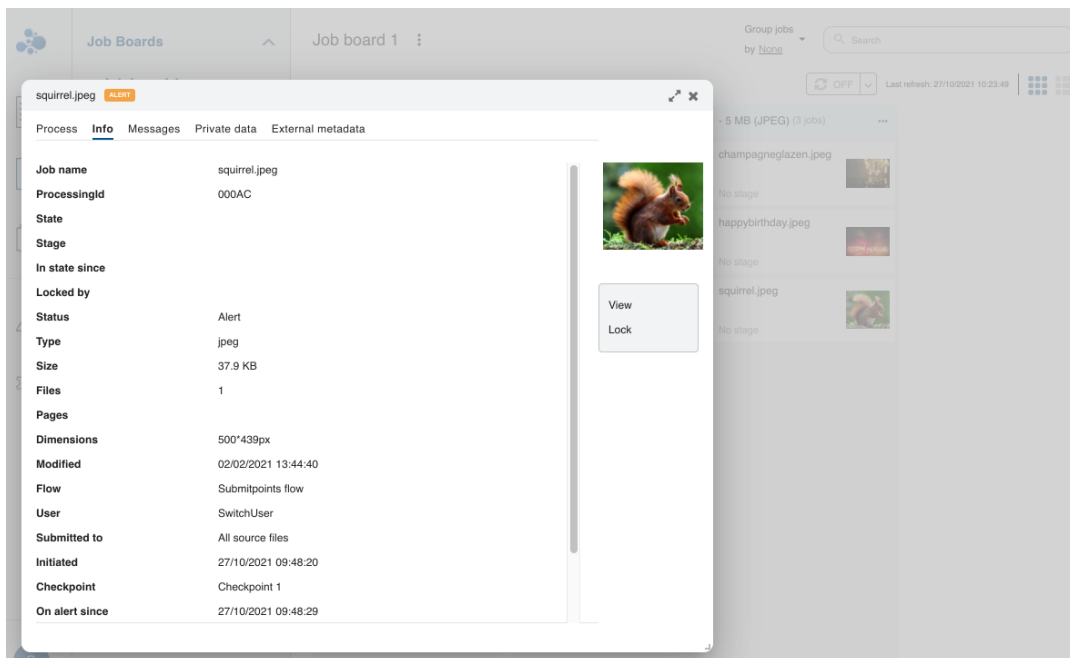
Job Boards

Job board 1

Group jobs by None

Search

OFF

Last refresh: 27/10/2021 10:23:49

- 5 MB (JPEG) (3 jobs)

champagneglazen.jpeg

No stage

happybirthday.jpeg

No stage

squirrel.jpeg

No stage

squirrel.jpeg ALERT

Process Info Messages Private data External metadata

| | |
|---|---|
| Job name | squirrel.jpeg |
| ProcessingId | 000AC |
| State | |
| Stage | |
| In state since | |
| Locked by | |
| Status | Alert |
| Type | jpeg |
| Size | 37.9 KB |
| Files | 1 |
| Pages | |
| Dimensions | 500*439px |
| Modified | 02/02/2021 13:44:40 |
| Flow | Submitpoints flow |
| User | SwitchUser |
| Submitted to | All source files |
| Initiated | 27/10/2021 09:48:20 |
| Checkpoint | Checkpoint 1 |
| On alert since | 27/10/2021 09:48:29 |

View

Lock